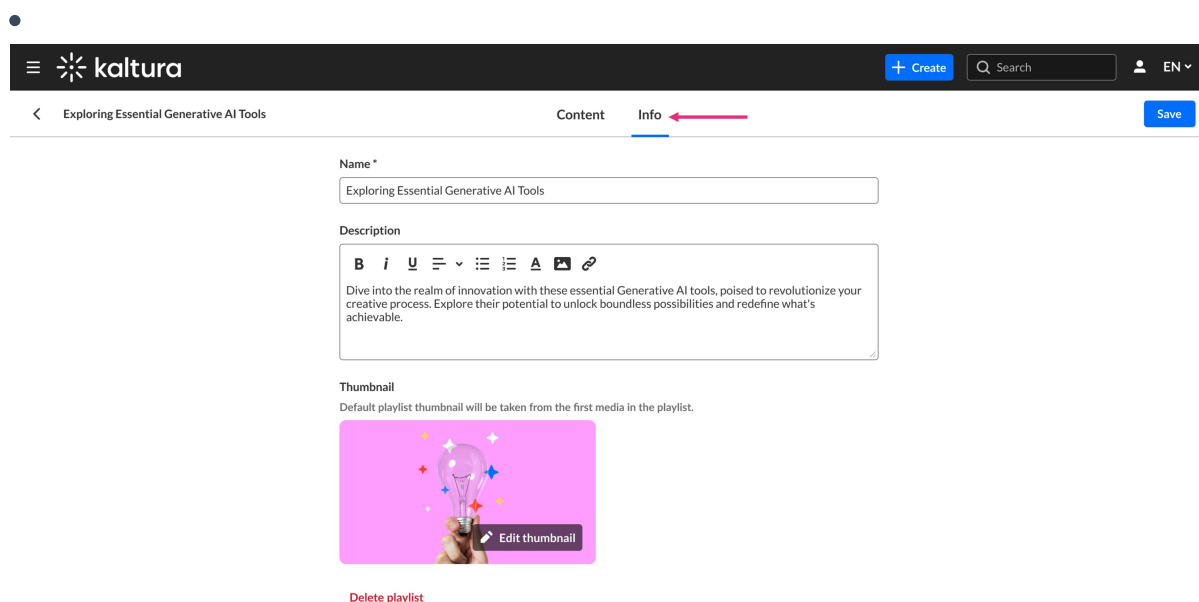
kaltura

+ Create

Search

EN

Exploring Essential Generative AI Tools

Content

Info

Save

Name *

Exploring Essential Generative AI Tools

Description

B i U

Dive into the realm of innovation with these essential Generative AI tools, poised to revolutionize your creative process. Explore their potential to unlock boundless possibilities and redefine what's achievable.

Thumbnail

Default playlist thumbnail will be taken from the first media in the playlist.

Edit thumbnail

Delete playlist